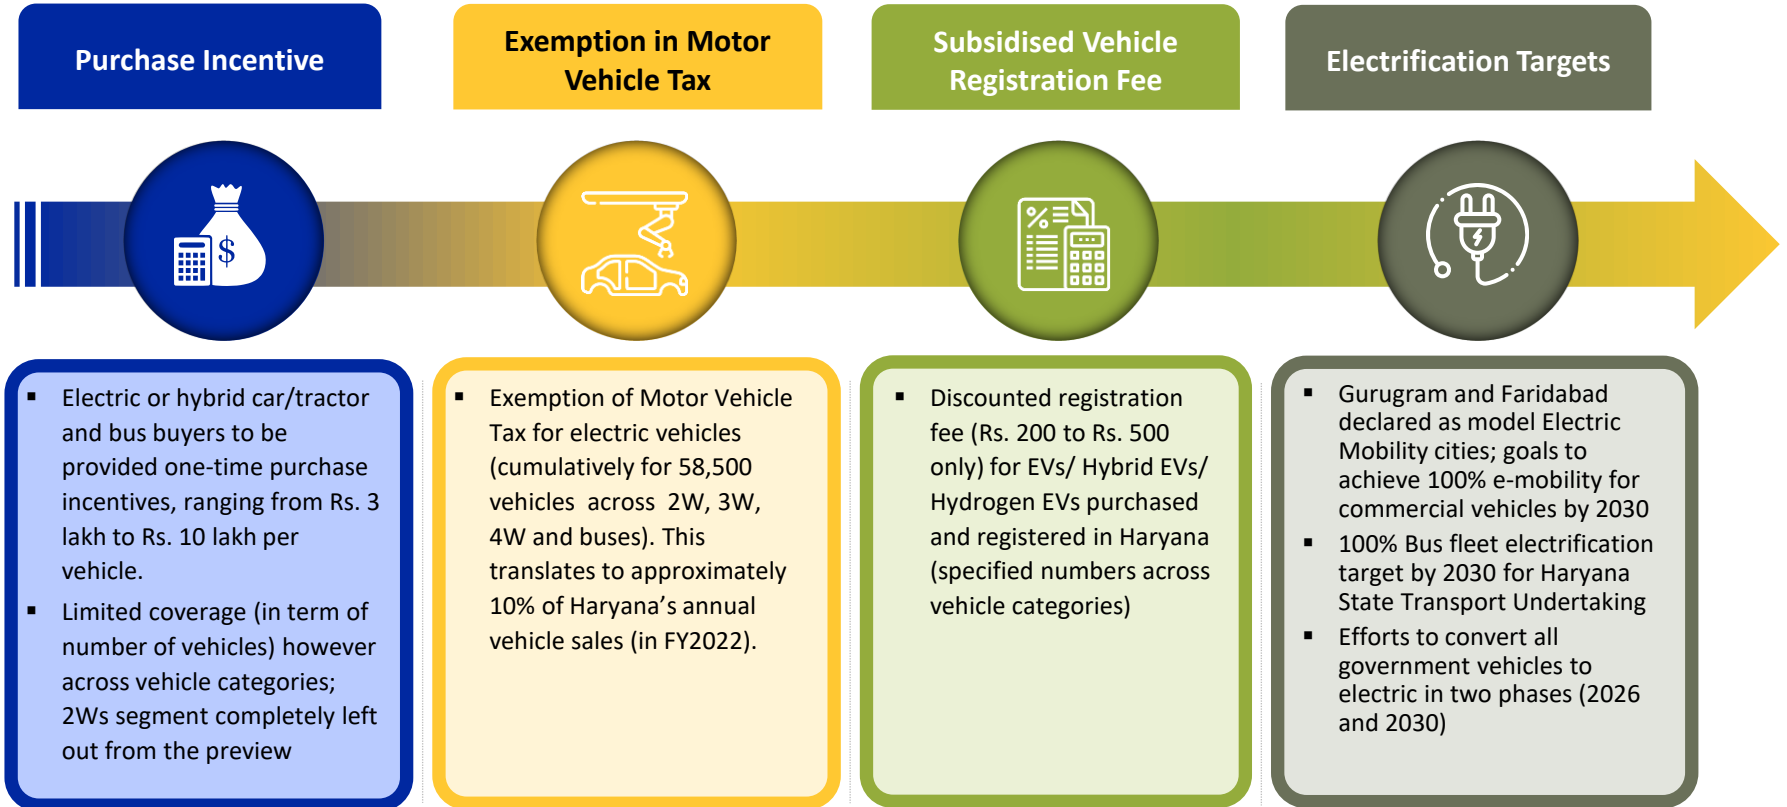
Purchase Incentive

Exemption in Motor Vehicle Tax

Subsidised Vehicle Registration Fee

Electrification Targets

$

▪ Electric or hybrid car/tractor and bus buyers to be provided one-time purchase incentives, ranging from Rs. 3 lakh to Rs. 10 lakh per vehicle.
▪ Limited coverage (in term of number of vehicles) however across vehicle categories; 2Ws segment completely left out from the preview

▪ Exemption of Motor Vehicle Tax for electric vehicles (cumulatively for 58,500 vehicles across 2W, 3W, 4W and buses). This translates to approximately 10% of Haryana's annual vehicle sales (in FY2022).

▪ Discounted registration fee (Rs. 200 to Rs. 500 only) for EVs/ Hybrid EVs/ Hydrogen EVs purchased and registered in Haryana (specified numbers across vehicle categories)

▪ Gurugram and Faridabad declared as model Electric Mobility cities; goals to achieve 100% e-mobility for commercial vehicles by 2030
▪ 100% Bus fleet electrification target by 2030 for Haryana State Transport Undertaking
▪ Efforts to convert all government vehicles to electric in two phases (2026 and 2030)